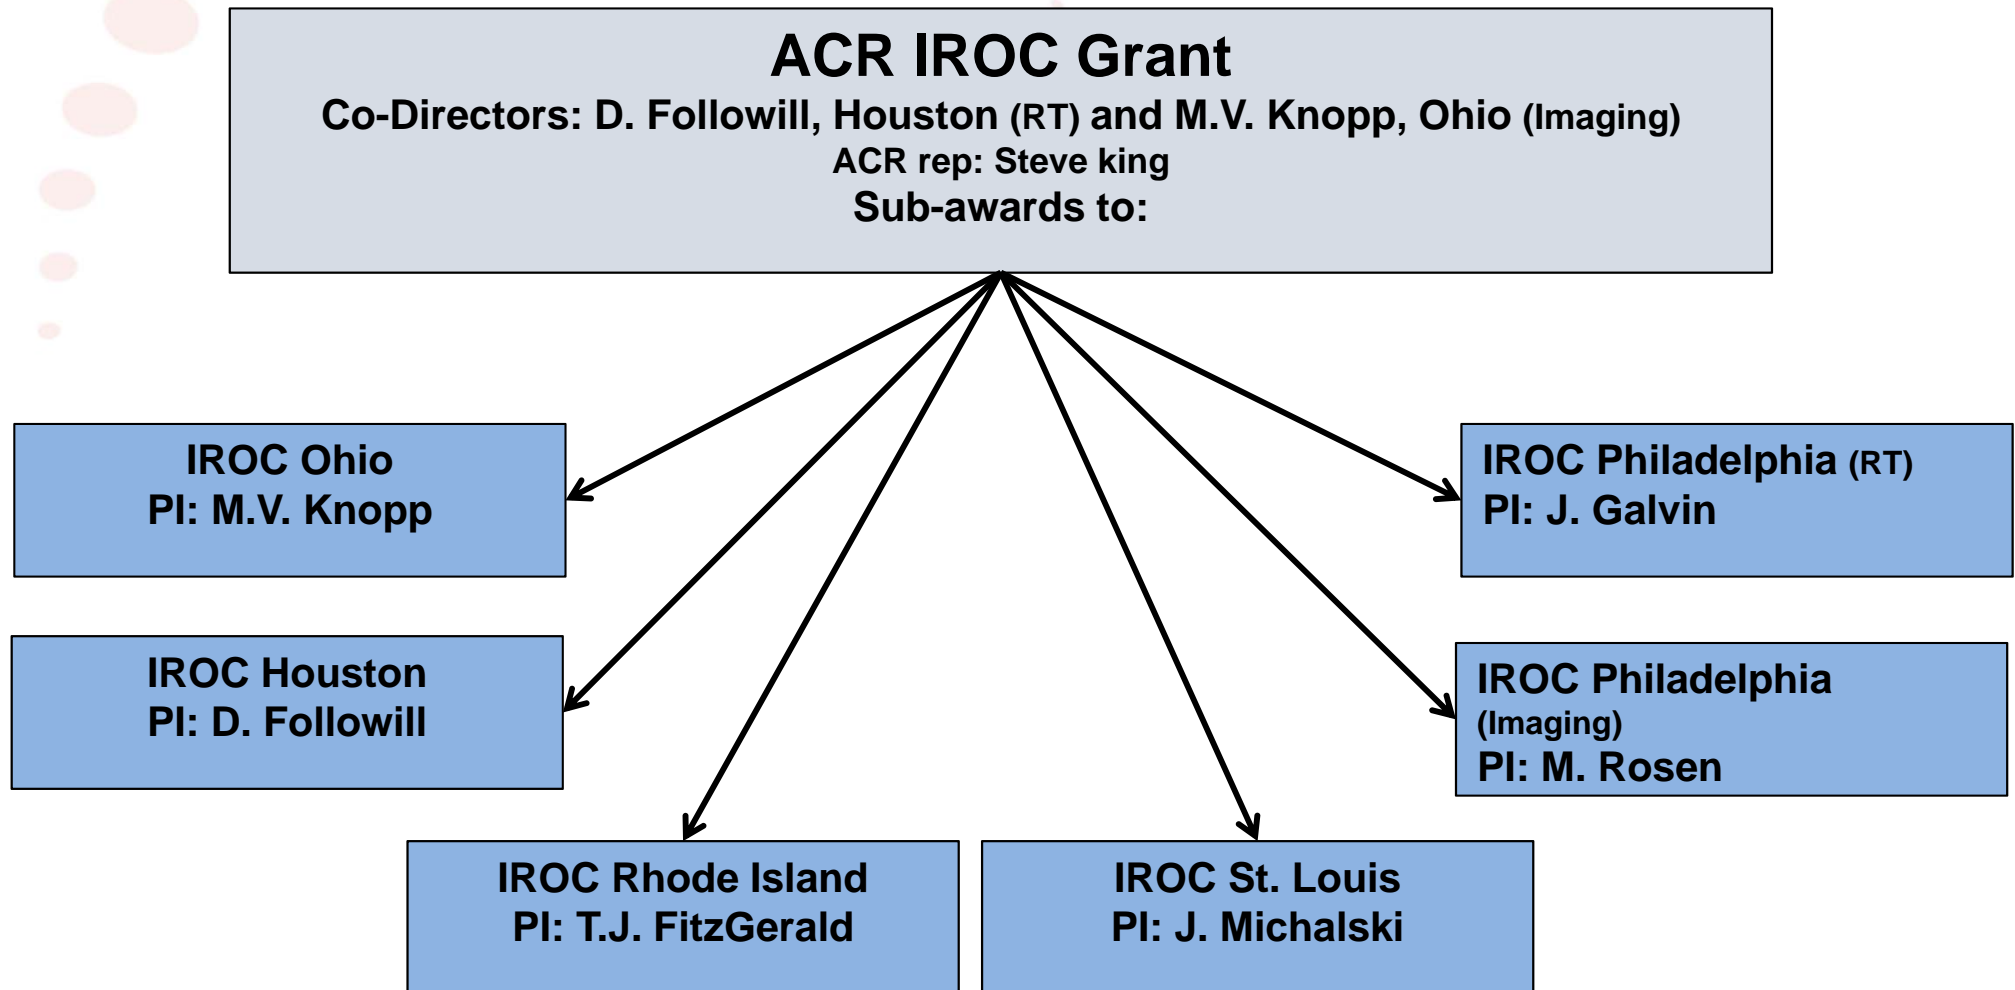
ACR IROC Grant
Co-Directors: D. Followill, Houston (RT) and M.V. Knopp, Ohio (Imaging)
ACR rep: Steve king
Sub-awards to:

IROC Ohio
PI: M.V. Knopp

IROC Philadelphia (RT)
PI: J. Galvin

IROC Houston
PI: D. Followill

IROC Philadelphia (Imaging)
PI: M. Rosen

IROC Rhode Island
PI: T.J. FitzGerald

IROC St. Louis
PI: J. Michalski